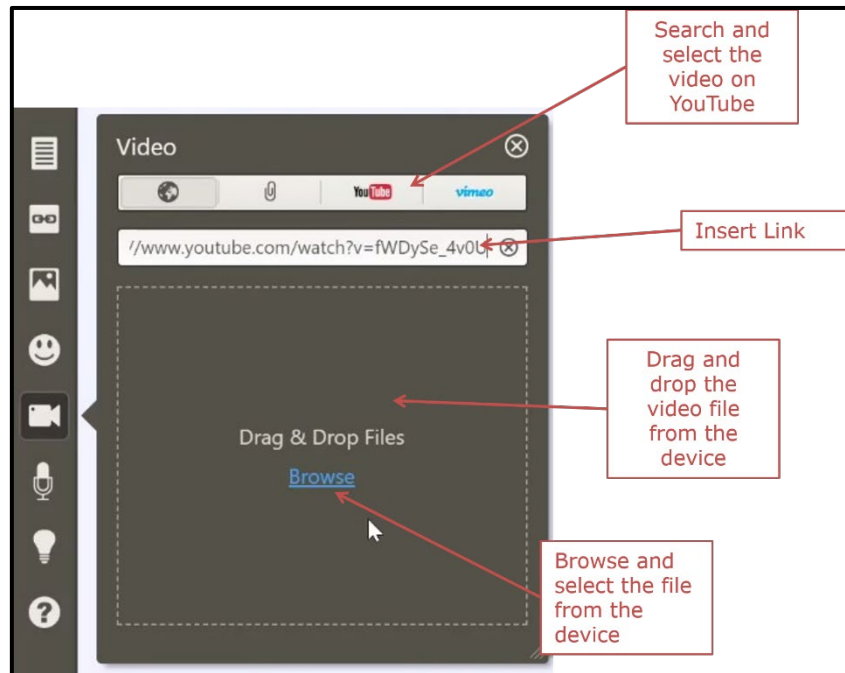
Search and select the video on YouTube

Video

YouTube

vimeo

Insert Link

//www.youtube.com/watch?v=fWDySe_4v0U

Drag and drop the video file from the device

Drag & Drop Files

Browse

Browse and select the file from the device